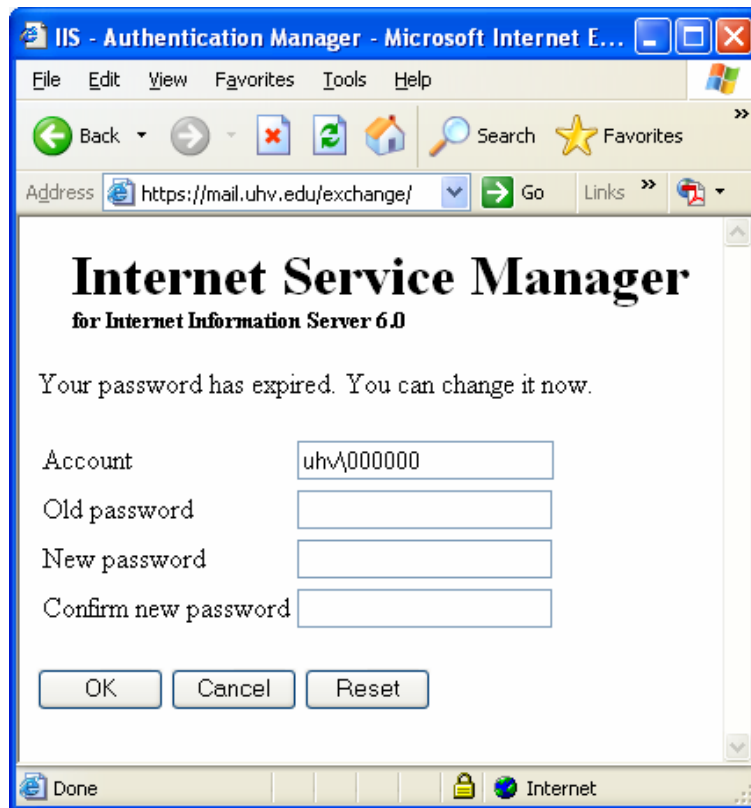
IIS - Authentication Manager - Microsoft Internet E...

File Edit View Favorites Tools Help

Back Search Favorites

Address https://mail.uhv.edu/exchange/ Go Links

Internet Service Manager
for Internet Information Server 6.0

Your password has expired. You can change it now.

Account uhv\000000
Old password
New password
Confirm new password

OK Cancel Reset

Done Internet